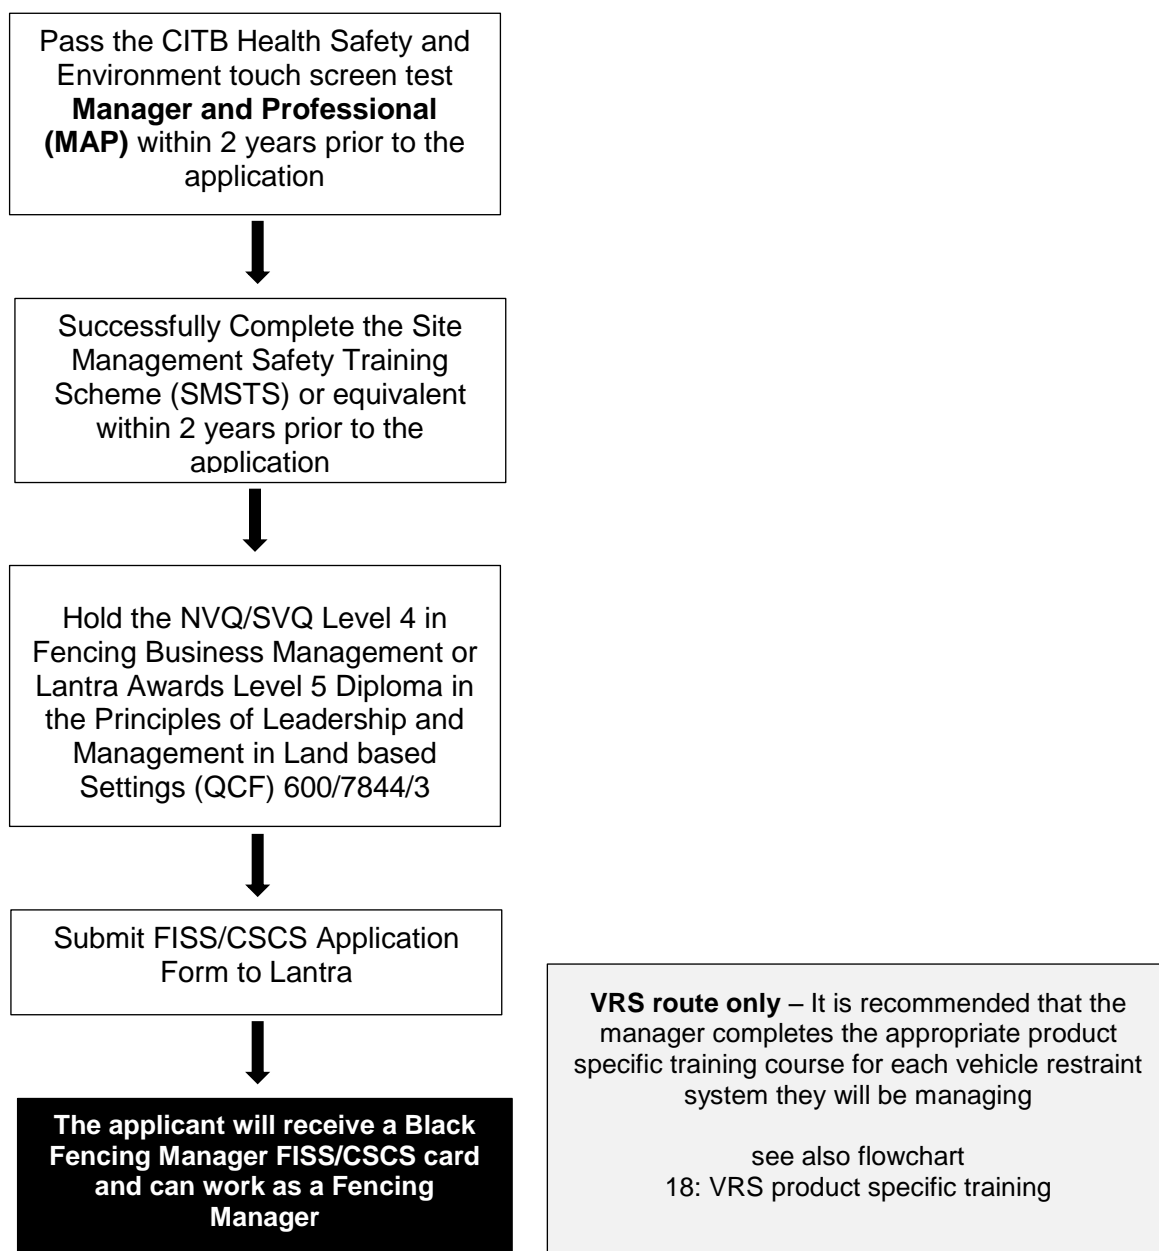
Pass the CITB Health Safety and Environment touch screen test **Manager and Professional (MAP)** within 2 years prior to the application

Successfully Complete the Site Management Safety Training Scheme (SMSTS) or equivalent within 2 years prior to the application

Hold the NVQ/SVQ Level 4 in Fencing Business Management or Lantra Awards Level 5 Diploma in the Principles of Leadership and Management in Land based Settings (QCF) 600/7844/3

Submit FISS/CSCS Application Form to Lantra

**The applicant will receive a Black Fencing Manager FISS/CSCS card and can work as a Fencing Manager**

**VRS route only** – It is recommended that the manager completes the appropriate product specific training course for each vehicle restraint system they will be managing

see also flowchart
18: VRS product specific training